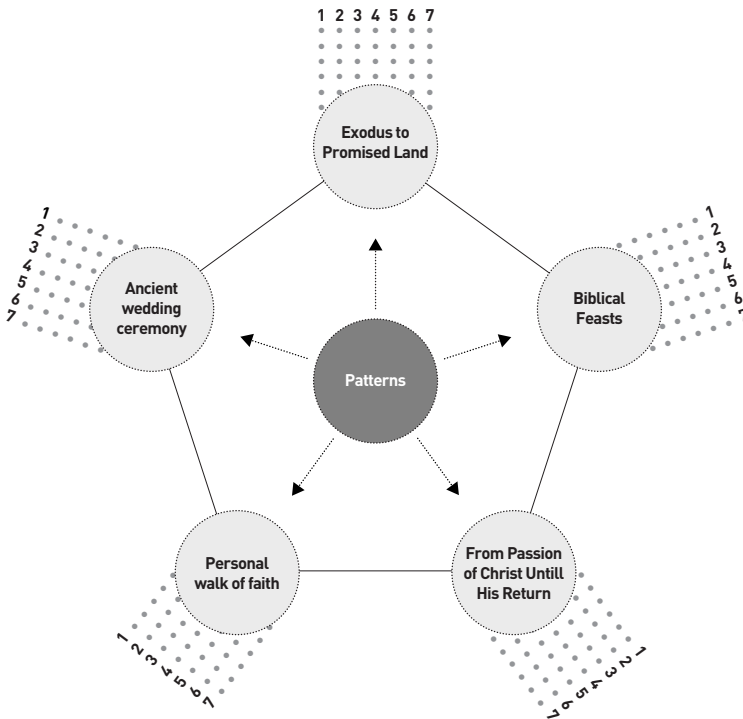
1 2 3 4 5 6 7

Exodus to Promised Land

1 2 3 4 5 6 7

Ancient wedding ceremony

1 2 3 4 5 6 7

Biblical Feasts

Patterns

Personal walk of faith

1 2 3 4 5 6 7

From Passion of Christ Untill His Return

1 2 3 4 5 6 7